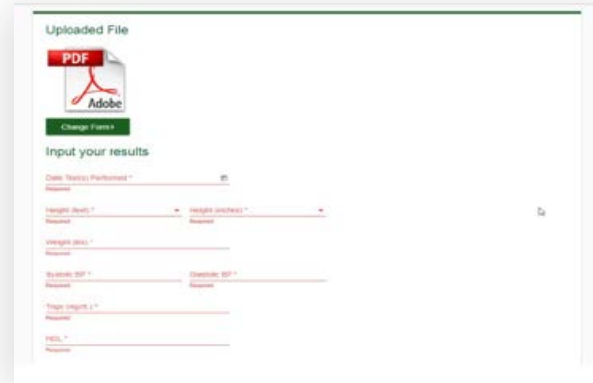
Uploaded File

PDF

Adobe

Change Form+

Input your results

Date Test(s) Performed *
Required

Height (feet) *
Required

Height (inches) *
Required

Weight (lbs) *
Required

Systolic BP *
Required

Diastolic BP *
Required

Trigs (mg/dL) *
Required

HDL *
Required